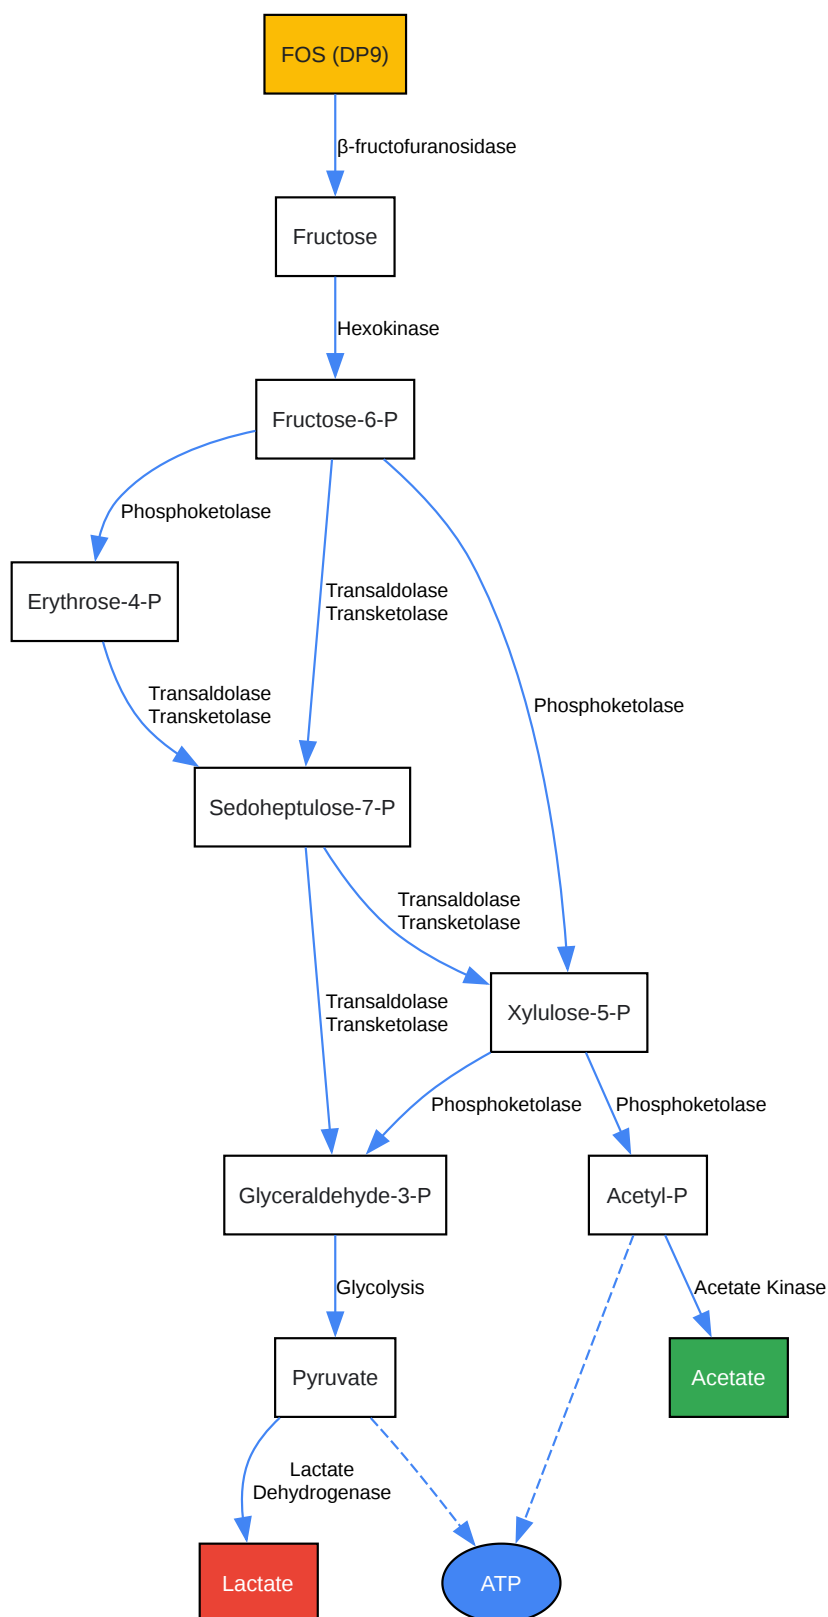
FOS (DP9)

β-fructofuranosidase

Fructose

Hexokinase

Fructose-6-P

Phosphoketolase

Erythrose-4-P

Transaldolase
Transketolase

Phosphoketolase

Transaldolase
Transketolase

Sedoheptulose-7-P

Transaldolase
Transketolase

Transaldolase
Transketolase

Xylulose-5-P

Phosphoketolase

Phosphoketolase

Glyceraldehyde-3-P

Acetyl-P

Glycolysis

Acetate Kinase

Pyruvate

Acetate

Lactate
Dehydrogenase

Lactate

ATP